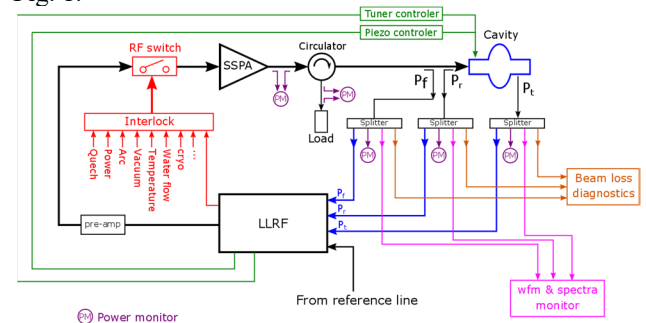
Tuner controler
Piezo controler
RF switch
SSPA
Circulator
Cavity
PM
PM
Load
$P_f$
$P_r$
$P_t$
Splitter
Splitter
Splitter
PM
PM
PM
Interlock
Quech
Power
Arc
Vacuum
Temperature
Water flow
cryo
...
Beam loss diagnostics
$P_f$
$P_r$
$P_t$
pre-amp
LLRF
wfm & spectra monitor
From reference line
PM Power monitor